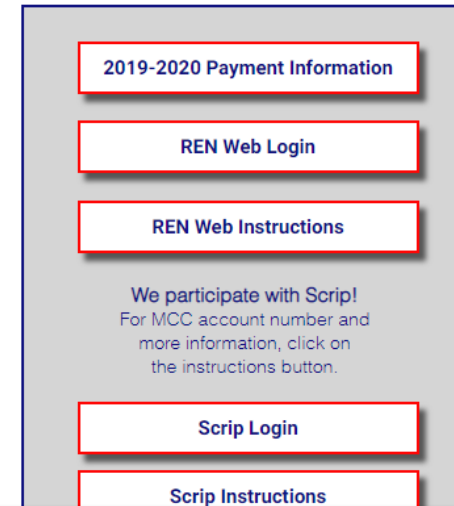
2019-2020 Payment Information

REN Web Login

REN Web Instructions

We participate with Scrip!
For MCC account number and more information, click on the instructions button.

Scrip Login

Scrip Instructions